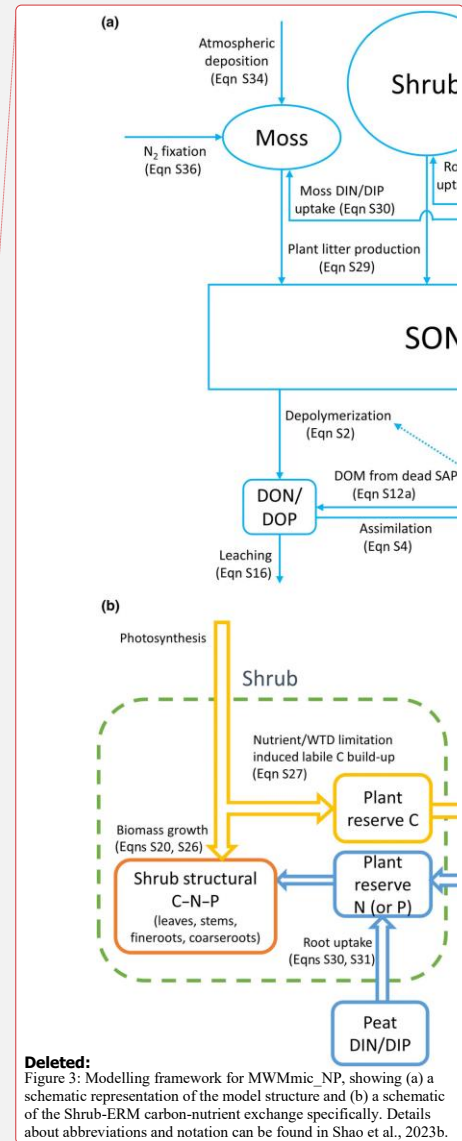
(a)

Atmospheric deposition (Eqn S34)

Shrub

Moss

$N_2$ fixation (Eqn S36)

Ro upt

Moss DIN/DIP uptake (Eqn S30)

Plant litter production (Eqn S29)

SON

Depolymerization (Eqn S2)

DOM from dead SAP (Eqn S12a)

DON/ DOP

Assimilation (Eqn S4)

Leaching (Eqn S16)

(b)

Photosynthesis

Shrub

Nutrient/WTD limitation induced labile C build-up (Eqn S27)

Plant reserve C

Biomass growth (Eqns S20, S26)

Shrub structural C–N–P (leaves, stems, fineroots, coarseroots)

Plant reserve N (or P)

Root uptake (Eqns S30, S31)

Peat DIN/DIP

Deleted:
Figure 3: Modelling framework for MWMmic_NP, showing (a) a schematic representation of the model structure and (b) a schematic of the Shrub-ERM carbon-nutrient exchange specifically. Details about abbreviations and notation can be found in Shao et al., 2023b.